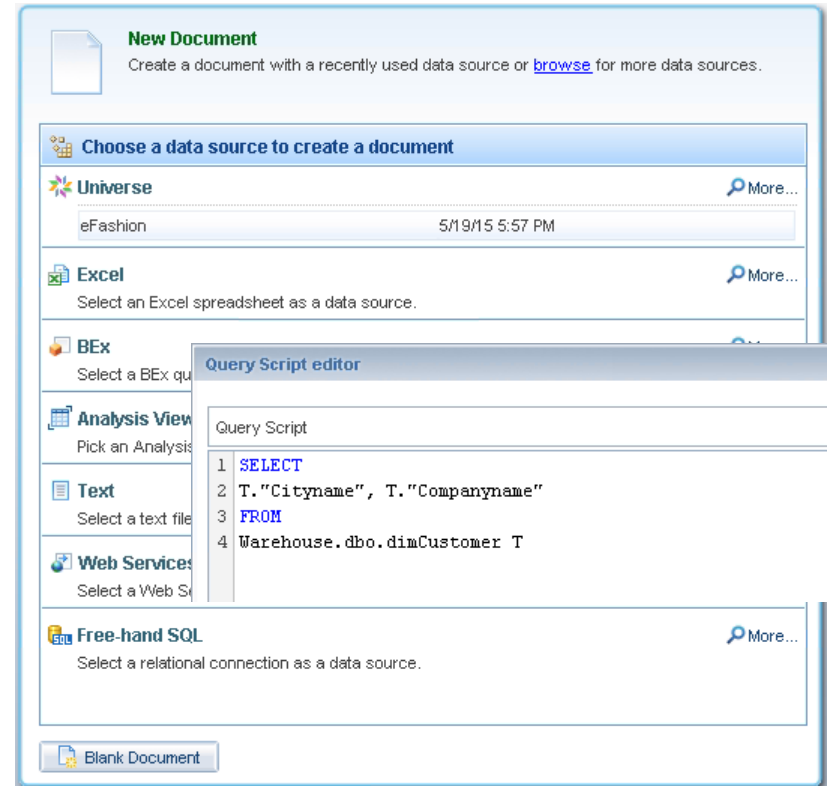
New Document
Create a document with a recently used data source or browse for more data sources.

Choose a data source to create a document

Universe
More...
eFashion 5/19/15 5:57 PM

Excel
More...
Select an Excel spreadsheet as a data source.

BEx
Select a BEx qu

Analysis View
Pick an Analysis

Text
Select a text file

Web Services
Select a Web Se

Free-hand SQL
More...
Select a relational connection as a data source.

Blank Document

Query Script editor

Query Script

1 SELECT
2 T."Cityname", T."Companyname"
3 FROM
4 Warehouse.dbo.dimCustomer T